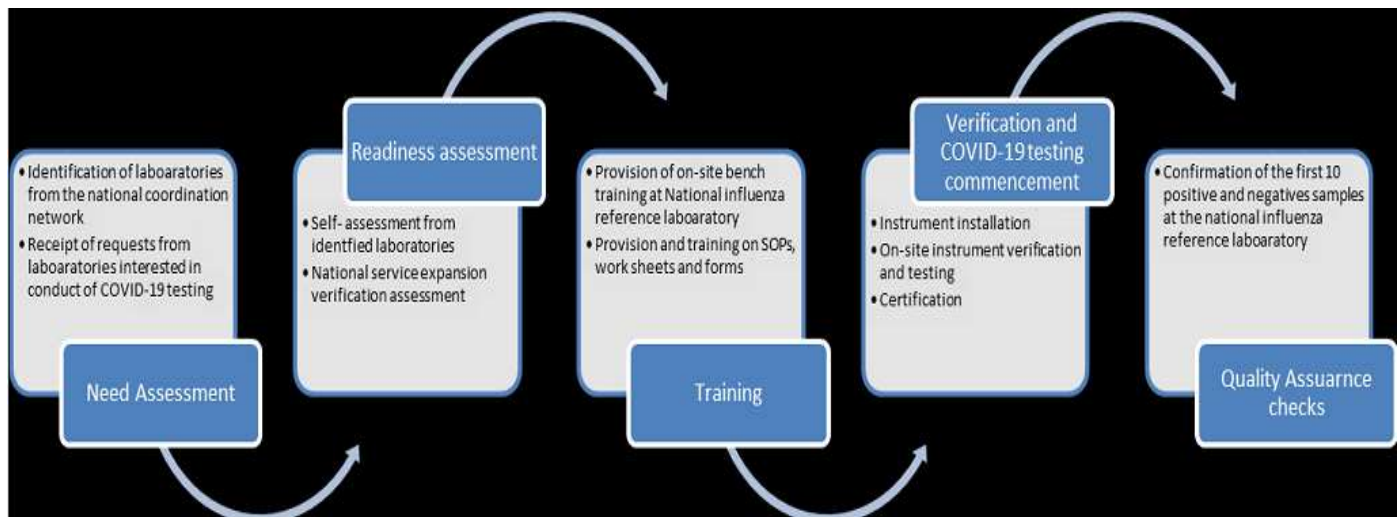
• Identification of laboaratories from the national coordination network
• Receipt of requests from laboaratories interested in conduct of COVID-19 testing

Need Assessment

Readiness assessment

• Self- assessment from identfied laboratories
• National service expansion verification assessment

• Provision of on-site bench training at National influenza reference laboaratory
• Provision and training on SOPs, work sheets and forms

Training

Verification and COVID-19 testing commencement

• Instrument installation
• On-site instrument verification and testing
• Certification

• Confirmation of the first 10 positive and negatives samples at the national influenza reference laboaratory

Quality Assuarnce checks